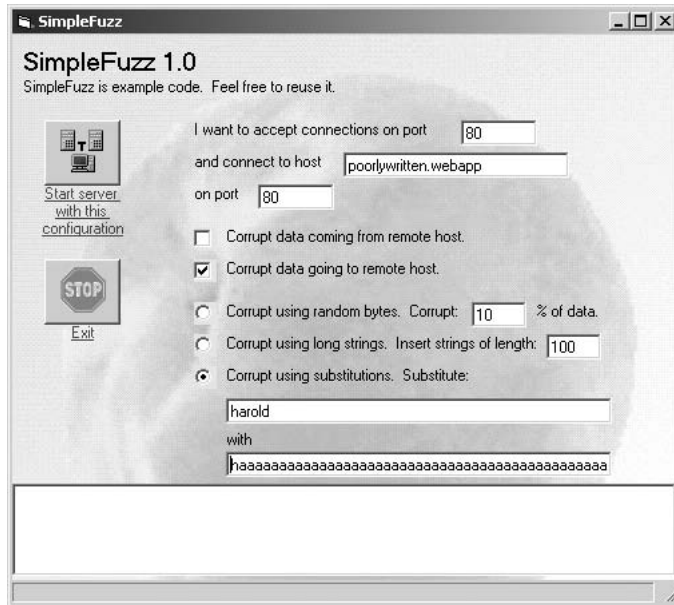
SimpleFuzz

SimpleFuzz 1.0
SimpleFuzz is example code. Feel free to reuse it.

Start server with this configuration

STOP

Exit

I want to accept connections on port 80

and connect to host poorlywritten.webapp

on port 80

Corrupt data coming from remote host.

Corrupt data going to remote host.

Corrupt using random bytes. Corrupt: 10 % of data.

Corrupt using long strings. Insert strings of length: 100

Corrupt using substitutions. Substitute:

harold

with

haaaaaaaaaaaaaaaaaaaaaaaaaaaaaaaaaaaaaaaaaaaaaaaa